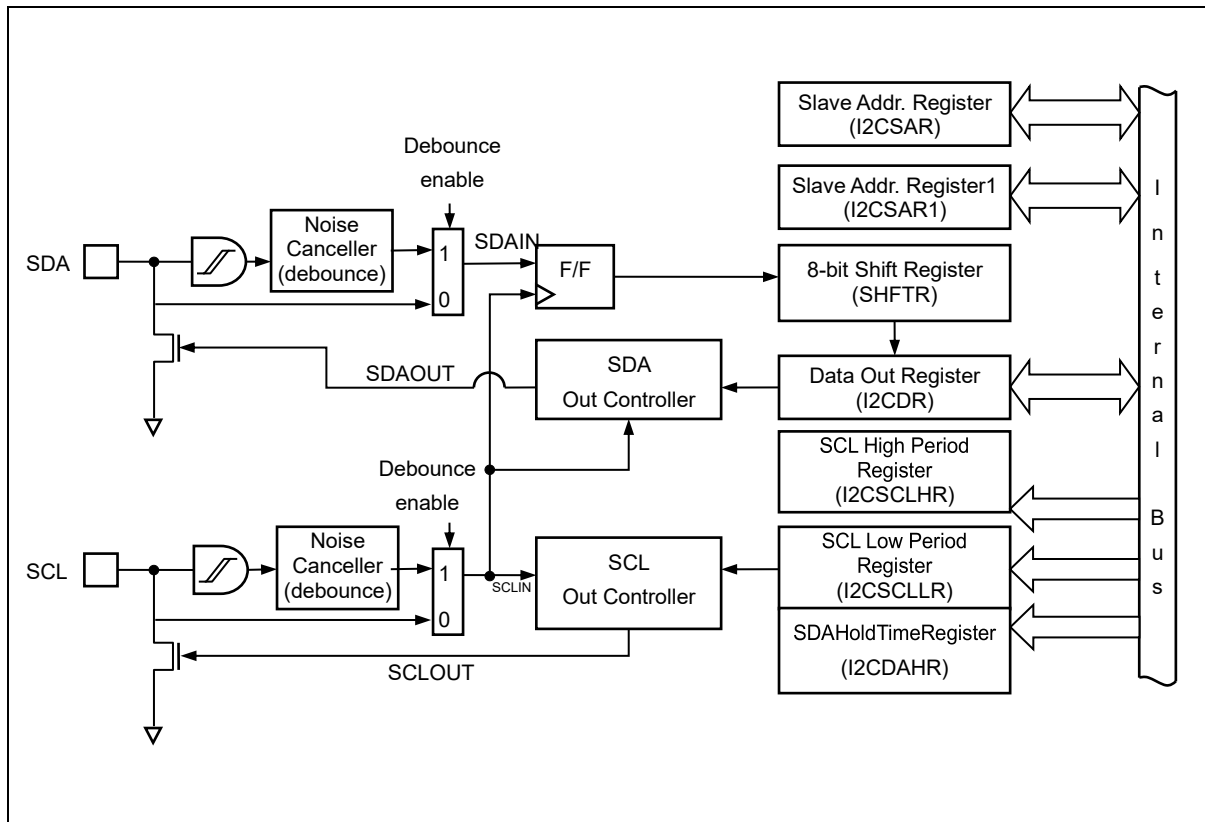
Slave Addr. Register (I2CSAR)

Debounce enable

Slave Addr. Register1 (I2CSAR1)

SDA

Noise Canceller (debounce)

1

0

SDAIN

F/F

8-bit Shift Register (SHFTR)

SDAOUT

SDA Out Controller

Data Out Register (I2CDR)

Debounce

enable

SCL High Period Register (I2CSCLHR)

SCL

Noise Canceller (debounce)

1

0

SCLIN

SCL Out Controller

SCL Low Period Register (I2CSCLLR)

SDAHoldTimeRegister (I2CDAHR)

SCLOUT

I
n
t
e
r
n
a
l

B
u
s